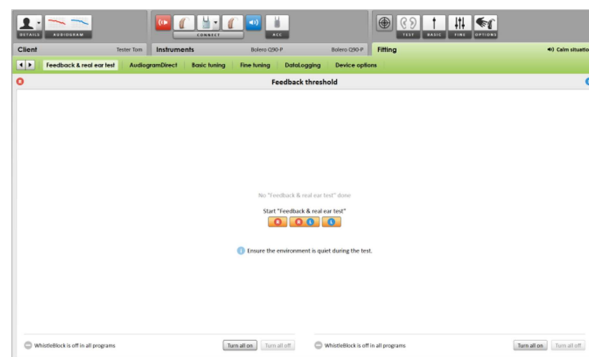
DETAILS AUDIOGRAM CONNECT ACC TEST BASIC FINE OPTIONS

Client Tester Tom Instruments Bolero Q90-P Bolero Q90-P Fitting Calm situatio

Feedback & real ear test AudiogramDirect Basic tuning Fine tuning DataLogging Device options

Feedback threshold

No "Feedback & real ear test" done

Start "Feedback & real ear test"

Ensure the environment is quiet during the test.

WhistleBlock is off in all programs Turn all on Turn all off

WhistleBlock is off in all programs Turn all on Turn all off